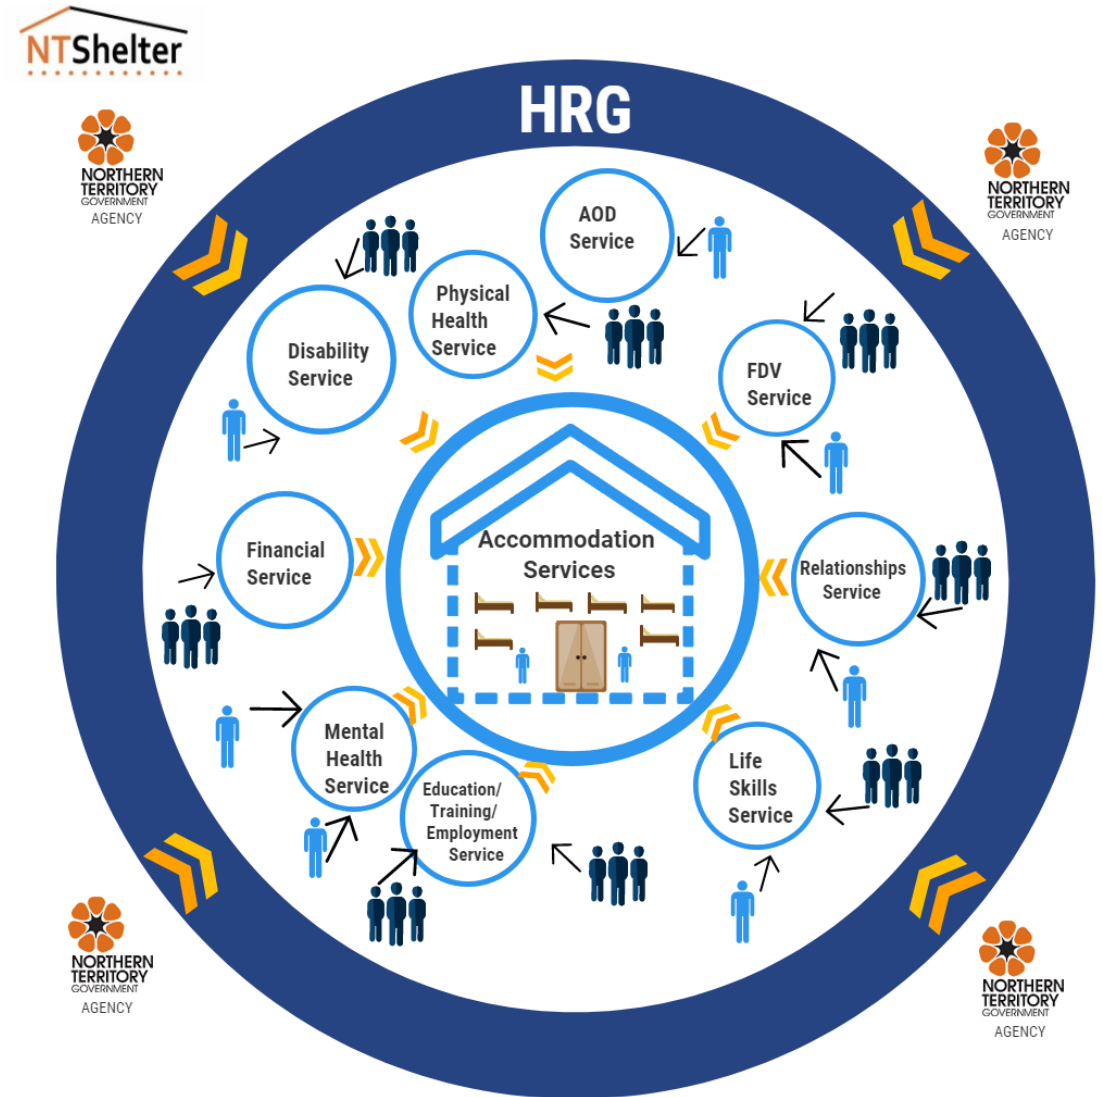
NTShelter

HRG

NORTHERN TERRITORY GOVERNMENT
AGENCY

NORTHERN TERRITORY GOVERNMENT
AGENCY

AOD Service

Physical Health Service

Disability Service

FDV Service

Accommodation Services

Financial Service

Relationships Service

Mental Health Service

Education/ Training/ Employment Service

Life Skills Service

NORTHERN TERRITORY GOVERNMENT
AGENCY

NORTHERN TERRITORY GOVERNMENT
AGENCY